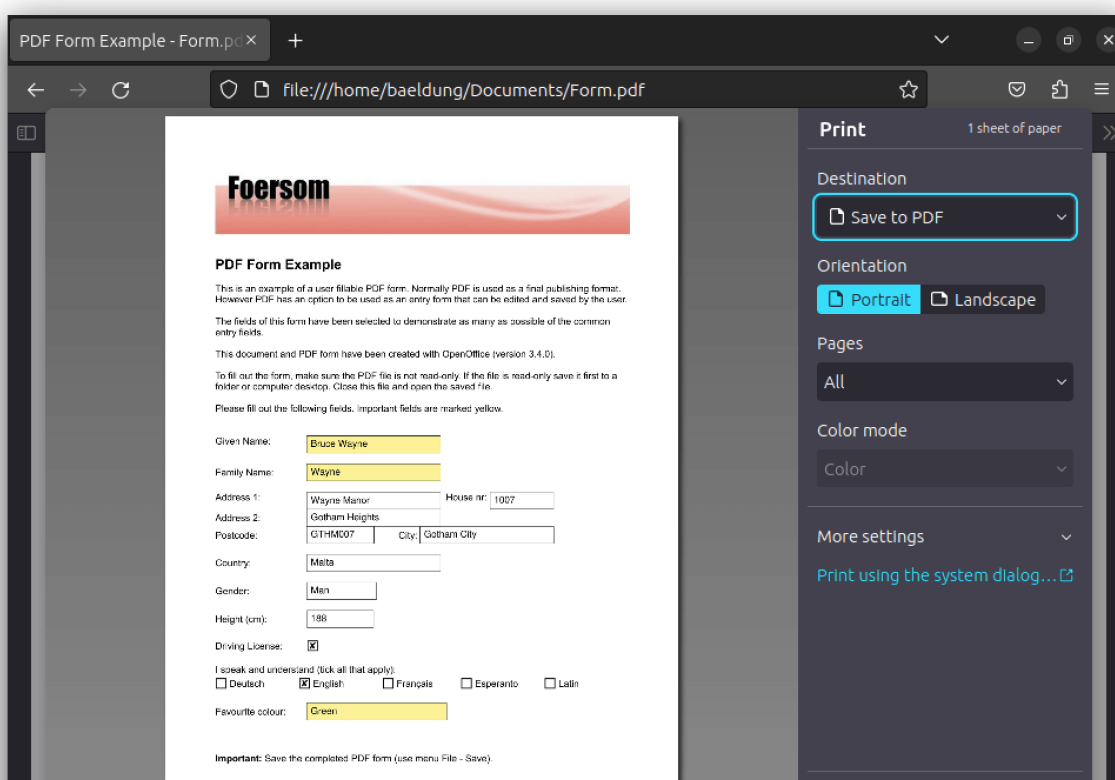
PDF Form Example - Form.pd ×
+

file:///home/baeldung/Documents/Form.pdf

Foersom

PDF Form Example

This is an example of a user fillable PDF form. Normally PDF is used as a final publishing format. However PDF has an option to be used as an entry form that can be edited and saved by the user.

The fields of this form have been selected to demonstrate as many as possible of the common entry fields.

This document and PDF form have been created with OpenOffice (version 3.4.0).

To fill out the form, make sure the PDF file is not read-only. If the file is read-only save it first to a folder or computer desktop. Close this file and open the saved file.

Please fill out the following fields. Important fields are marked yellow.

Given Name: Bruce Wayne

Family Name: Wayne

Address 1: Wayne Manor House nr: 1007

Address 2: Gotham Heights

Postcode: GTHM007 City: Gotham City

Country: Malta

Gender: Man

Height (cm): 188

Driving License: ☒

I speak and understand (tick all that apply):
☐ Deutsch ☒ English ☐ Français ☐ Esperanto ☐ Latin

Favourite colour: Green

Important: Save the completed PDF form (use menu File - Save).

Print
1 sheet of paper

Destination
Save to PDF

Orientation
Portrait Landscape

Pages
All

Color mode
Color

More settings

Print using the system dialog…